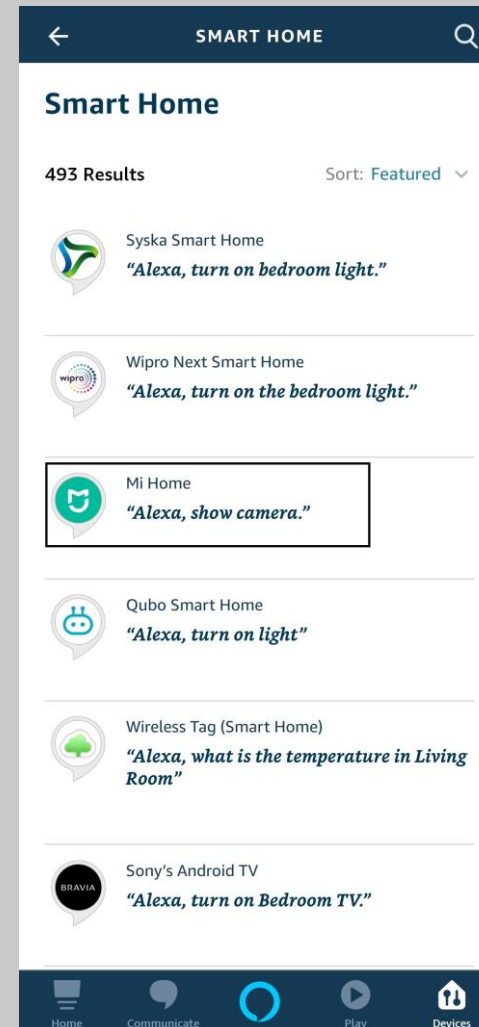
SMART HOME

Smart Home

493 Results

Sort: Featured

Syska Smart Home
"Alexa, turn on bedroom light."

wipro
Wipro Next Smart Home
"Alexa, turn on the bedroom light."

Mi Home
"Alexa, show camera."

Qubo Smart Home
"Alexa, turn on light"

Wireless Tag (Smart Home)
"Alexa, what is the temperature in Living Room"

BRAVIA
Sony's Android TV
"Alexa, turn on Bedroom TV."

Home
Communicate
Play
Devices